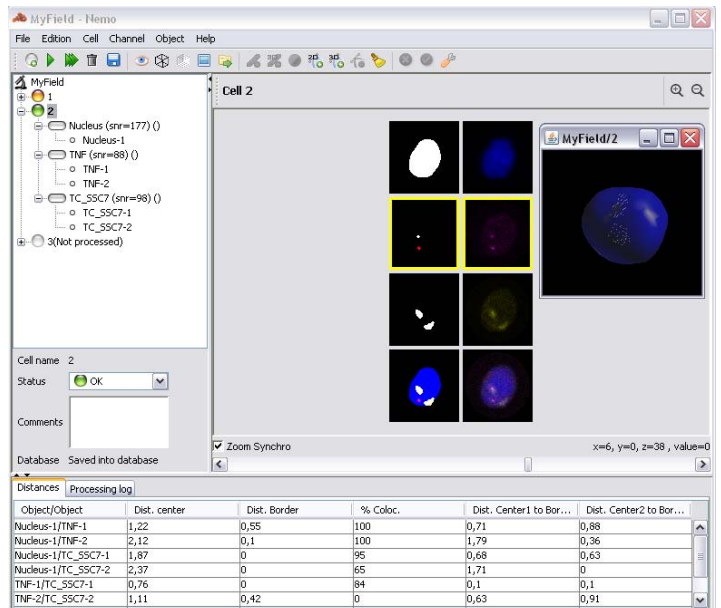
MyField - Nemo

File Edition Cell Channel Object Help

MyField
1
2
Nucleus (snr=177) ()
Nucleus-1
TNF (snr=88) ()
TNF-1
TNF-2
TC_SSC7 (snr=98) ()
TC_SSC7-1
TC_SSC7-2
3(Not processed)

Cell 2

MyField/2

Cell name 2
Status OK
Comments
Database Saved into database

Zoom Synchro
x=6, y=0, z=38 , value=0

Distances Processing log

| Object/Object | Dist. center | Dist. Border | % Coloc. | Dist. Center1 to Bor... | Dist. Center2 to Bor... |
|---|---|---|---|---|---|
| Nucleus-1/TNF-1 | 1,22 | 0,55 | 100 | 0,71 | 0,88 |
| Nucleus-1/TNF-2 | 2,12 | 0,1 | 100 | 1,79 | 0,36 |
| Nucleus-1/TC_SSC7-1 | 1,87 | 0 | 95 | 0,68 | 0,63 |
| Nucleus-1/TC_SSC7-2 | 2,37 | 0 | 65 | 1,71 | 0 |
| TNF-1/TC_SSC7-1 | 0,76 | 0 | 84 | 0,1 | 0,1 |
| TNF-2/TC_SSC7-2 | 1,11 | 0,42 | 0 | 0,63 | 0,91 |